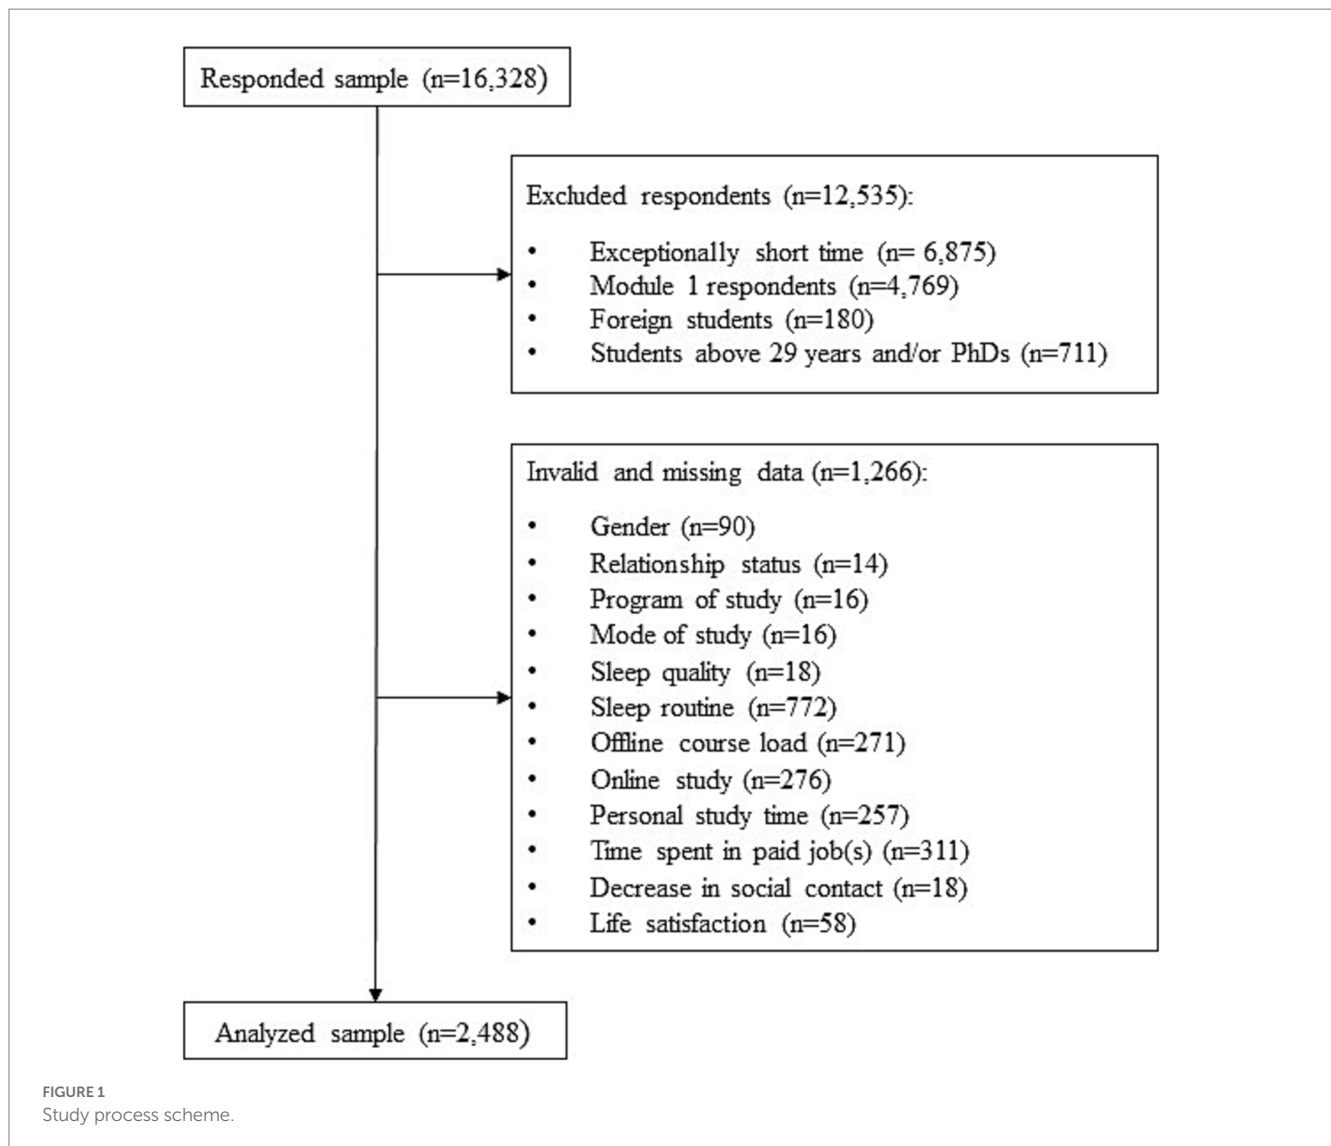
Responded sample (n=16,328)

Excluded respondents (n=12,535):

- Exceptionally short time (n= 6,875)
- Module 1 respondents (n=4,769)
- Foreign students (n=180)
- Students above 29 years and/or PhDs (n=711)

Invalid and missing data (n=1,266):

- Gender (n=90)
- Relationship status (n=14)
- Program of study (n=16)
- Mode of study (n=16)
- Sleep quality (n=18)
- Sleep routine (n=772)
- Offline course load (n=271)
- Online study (n=276)
- Personal study time (n=257)
- Time spent in paid job(s) (n=311)
- Decrease in social contact (n=18)
- Life satisfaction (n=58)

Analyzed sample (n=2,488)

FIGURE 1
Study process scheme.